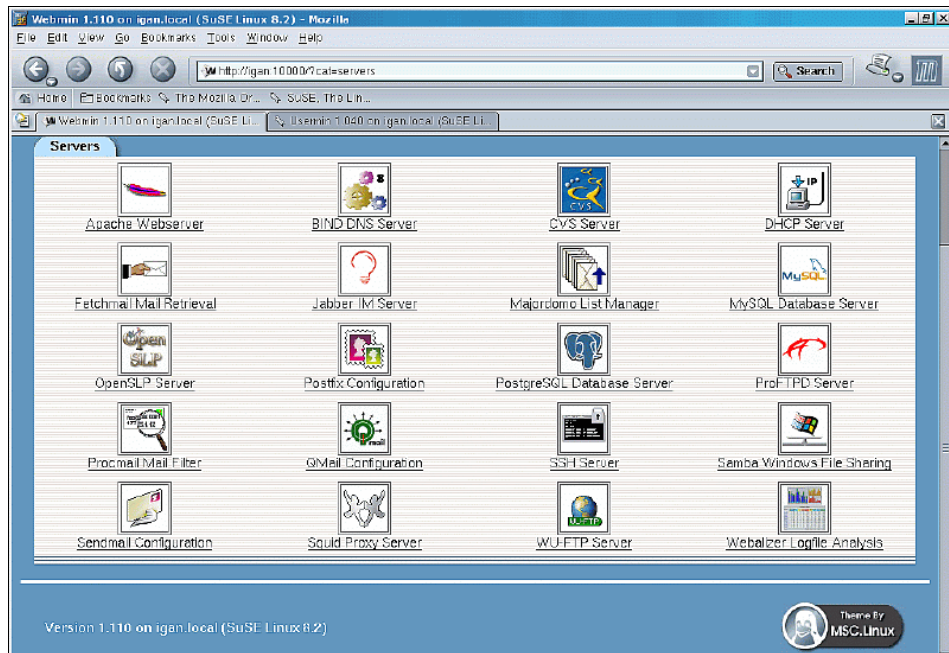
Webmin 1.110 on igan.local (SuSE Linux 8.2) - Mozilla

File Edit View Go Bookmarks Tools Window Help

http://igan:10000/?cat=servers

Search

Home Bookmarks The Mozilla Or... SUSE, The Lin...

Webmin 1.110 on igan.local (SuSE Li... Usermin 1.040 on igan.local (SuSE Li...

Servers

| Apache Webserver | BIND DNS Server | CVS Server | DHCP Server |
|---|---|---|---|
| Fetchmail Mail Retrieval | Jabber IM Server | Majordomo List Manager | MySQL Database Server |
| OpenSLP Server | Postfix Configuration | PostgreSQL Database Server | ProFTPD Server |
| Procmail Mail Filter | QMail Configuration | SSH Server | Samba Windows File Sharing |
| Sendmail Configuration | Squid Proxy Server | WU-FTP Server | Webalizer Logfile Analysis |

Version 1.110 on igan.local (SuSE Linux 8.2)

Theme By MSC.Linux